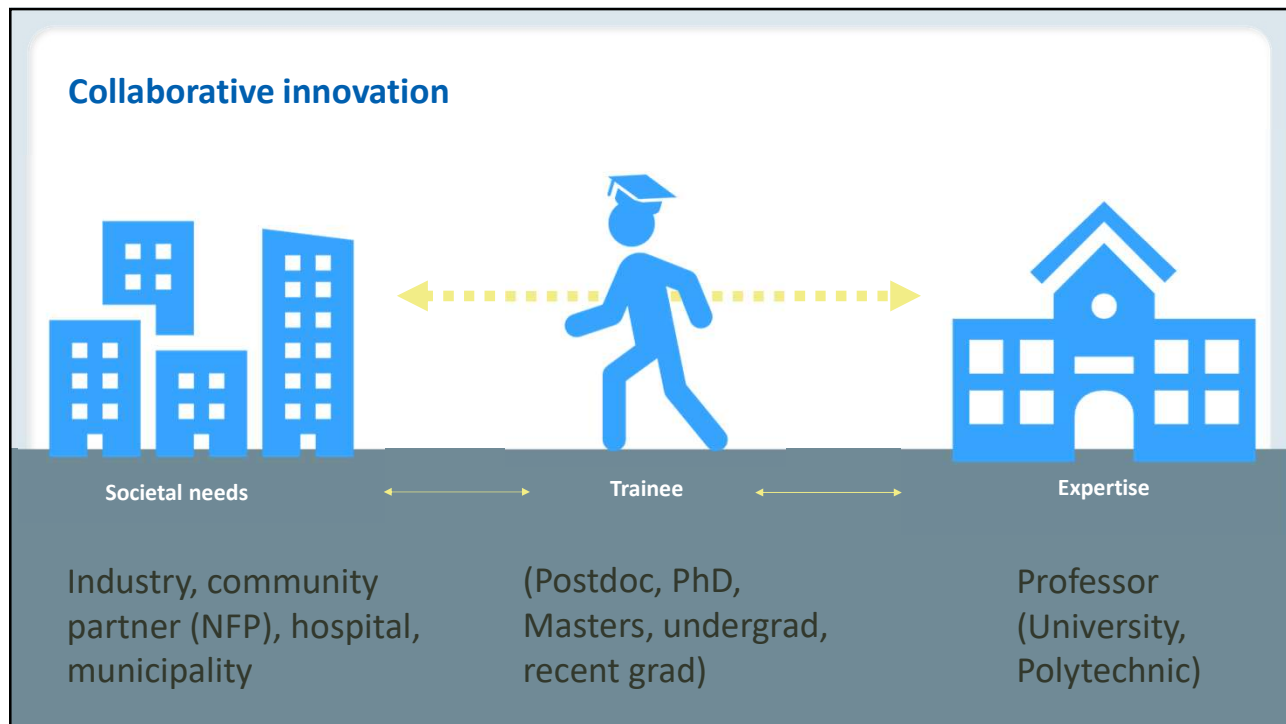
Collaborative innovation

Societal needs

Trainee

Expertise

Industry, community partner (NFP), hospital, municipality

(Postdoc, PhD, Masters, undergrad, recent grad)

Professor (University, Polytechnic)